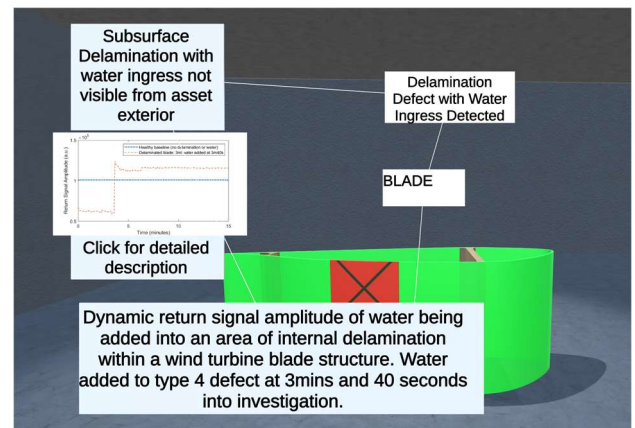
Subsurface Delamination with water ingress not visible from asset exterior

Delamination Defect with Water Ingress Detected

BLADE

$1.5 \times 10^4$

Return Signal Amplitude (a.u.)

Healthy baseline (no delamination or water)

Delaminated blade: 5ml water added at 3min40s

1

0.5

0

5

10

15

Time (minutes)

Click for detailed description

Dynamic return signal amplitude of water being added into an area of internal delamination within a wind turbine blade structure. Water added to type 4 defect at 3mins and 40 seconds into investigation.